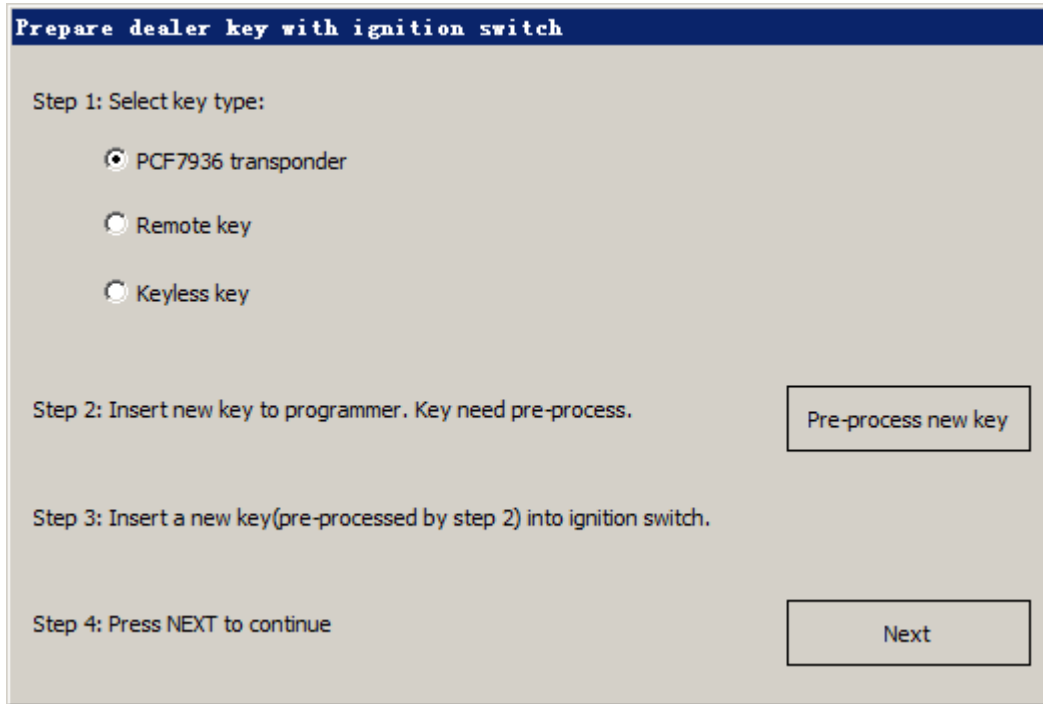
Prepare dealer key with ignition switch

Step 1: Select key type:

PCF7936 transponder

Remote key

Keyless key

Step 2: Insert new key to programmer. Key need pre-process.

Pre-process new key

Step 3: Insert a new key(pre-processed by step 2) into ignition switch.

Step 4: Press NEXT to continue

Next